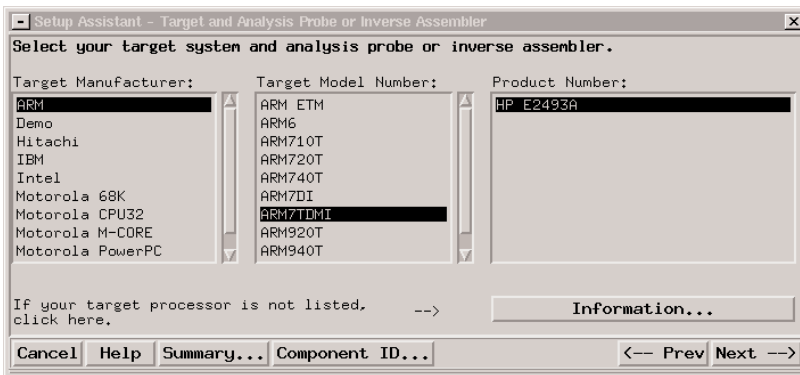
- Setup Assistant - Target and Analysis Probe or Inverse Assembler
X

Select your target system and analysis probe or inverse assembler.

Target Manufacturer:
ARM
Demo
Hitachi
IBM
Intel
Motorola 68K
Motorola CPU32
Motorola M-CORE
Motorola PowerPC

Target Model Number:
ARM ETM
ARM6
ARM710T
ARM720T
ARM740T
ARM7DI
ARM7TDMI
ARM920T
ARM940T

Product Number:
HP E2493A

If your target processor is not listed, click here.
-->
Information...

Cancel
Help
Summary...
Component ID...
<-- Prev
Next -->